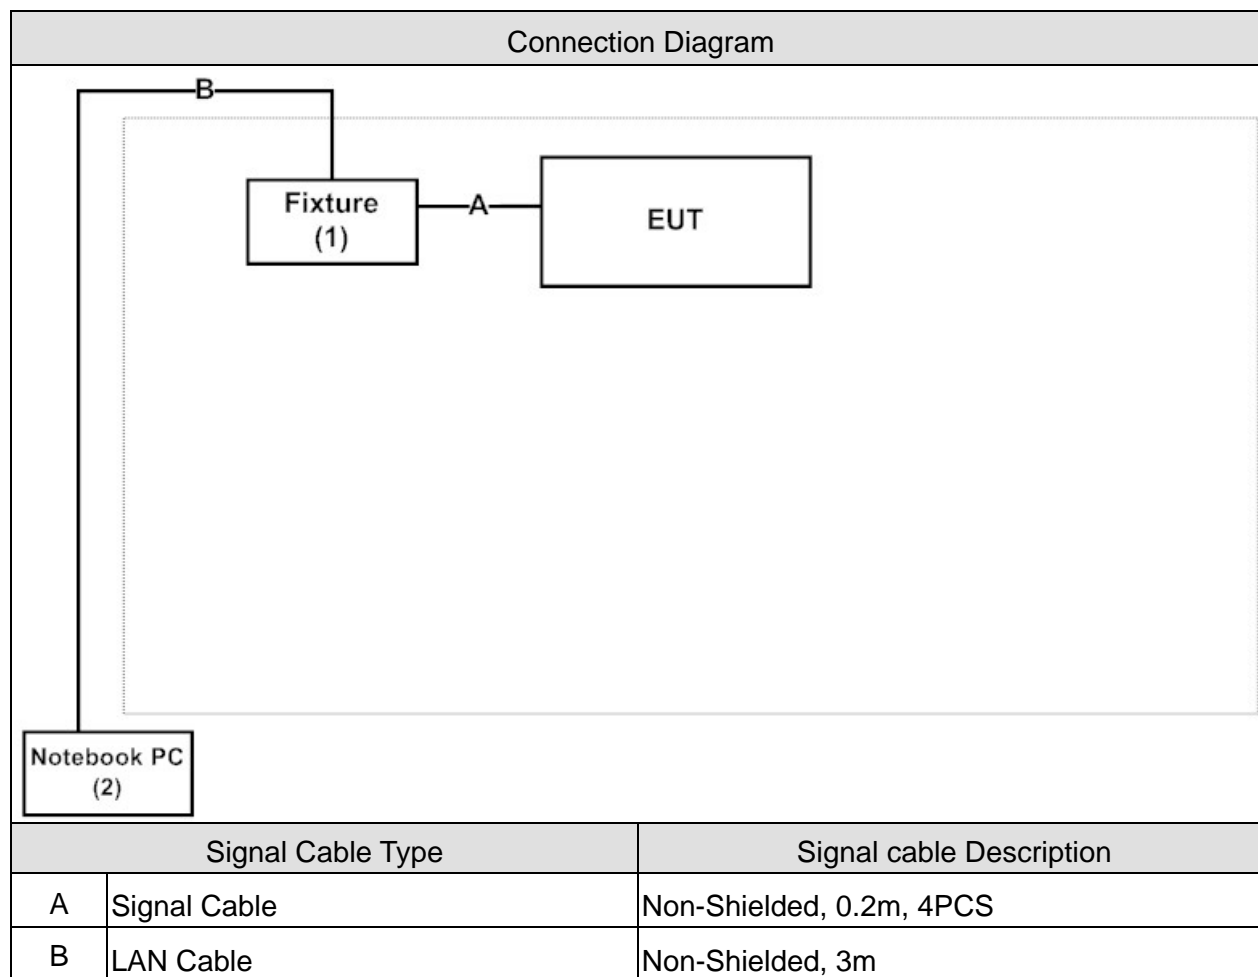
Connection Diagram

B

Fixture
(1)

A

EUT

Notebook PC
(2)

| Signal Cable Type | | Signal cable Description |
|---|---|---|
| A | Signal Cable | Non-Shielded, 0.2m, 4PCS |
| B | LAN Cable | Non-Shielded, 3m |